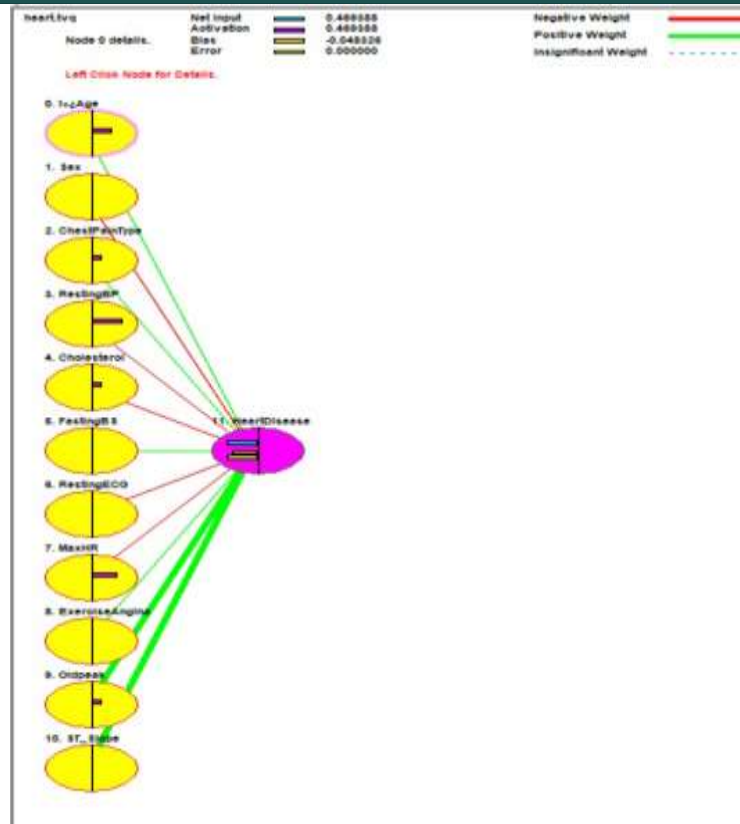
heart.tvq
Node 0 details.
Net Input 0.469588
Activation 0.469588
Bias -0.048326
Error 0.000000
Negative Weight
Positive Weight
Insignificant Weight
Left Click Node for Details.

0. I~_Age
1. Sex
2. ChestPainType
3. RestingBP
4. Cholesterol
5. FastingBS
6. RestingECG
7. MaxHR
8. ExerciseAngina
9. Oldpeak
10. ST_Slope
11. HeartDisease